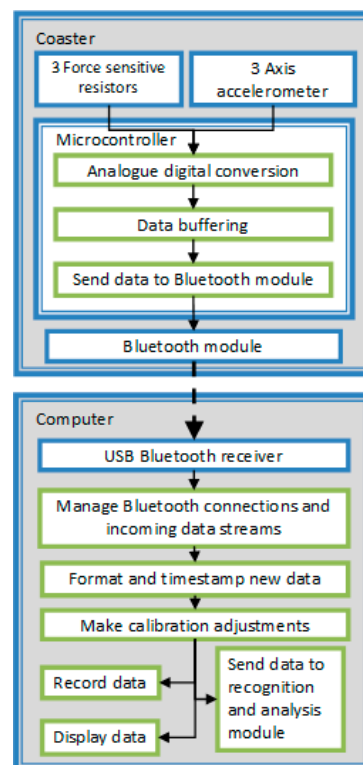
Coaster

3 Force sensitive resistors

3 Axis accelerometer

Microcontroller

Analogue digital conversion

Data buffering

Send data to Bluetooth module

Bluetooth module

Computer

USB Bluetooth receiver

Manage Bluetooth connections and incoming data streams

Format and timestamp new data

Make calibration adjustments

Record data

Send data to recognition and analysis module

Display data